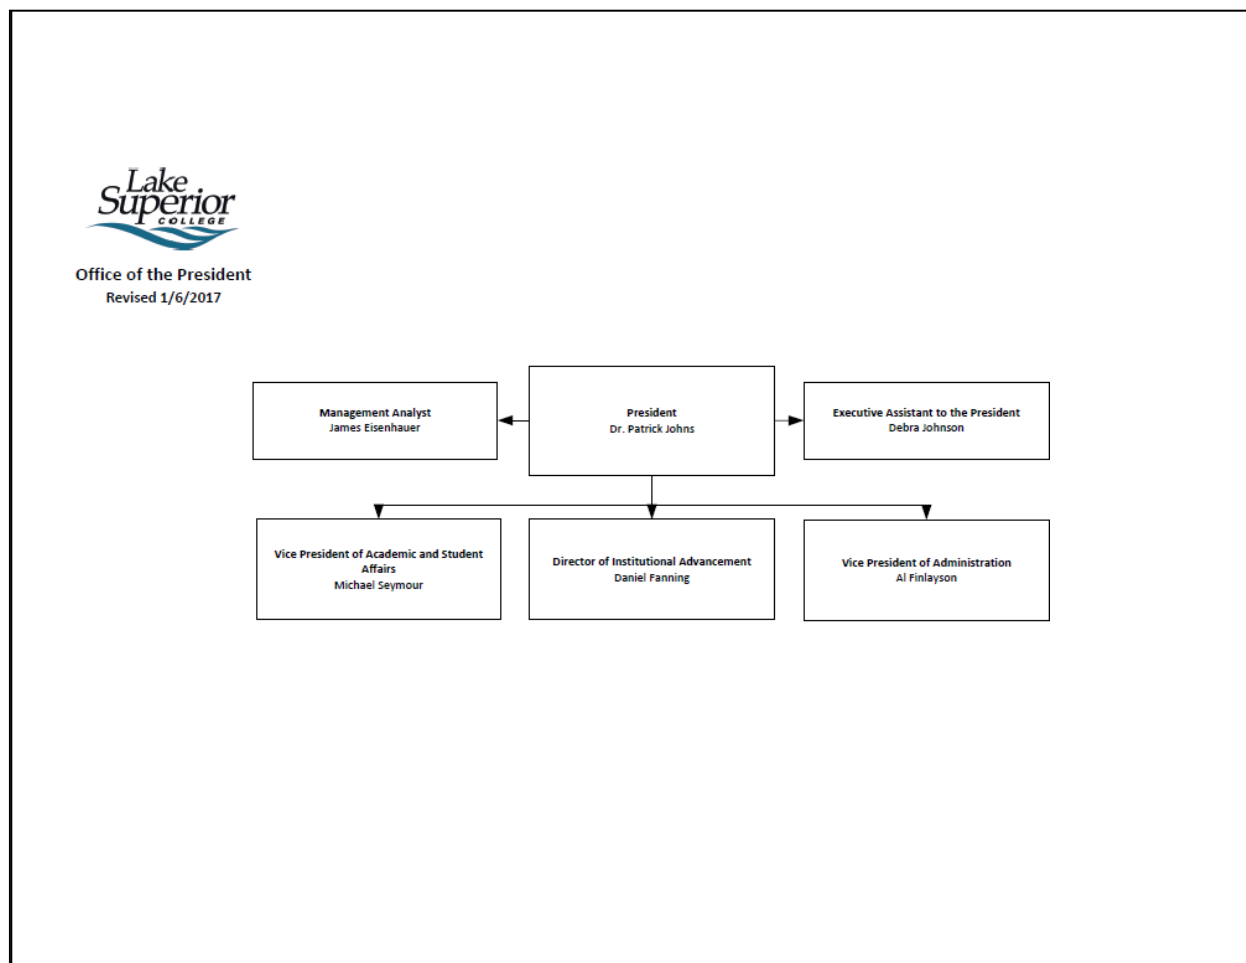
Lake Superior COLLEGE

Office of the President
Revised 1/6/2017

Management Analyst
James Eisenhauer

President
Dr. Patrick Johns

Executive Assistant to the President
Debra Johnson

Vice President of Academic and Student Affairs
Michael Seymour

Director of Institutional Advancement
Daniel Fanning

Vice President of Administration
Al Finlayson